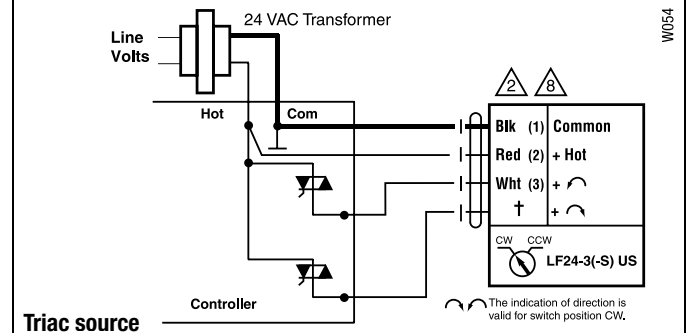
24 VAC Transformer

W054

Line Volts

Hot

Com

2 8

Blk (1) Common

Red (2) + Hot

Wht (3) + ↶

† + ↷

CW CCW

LF24-3(-S) US

Controller

The indication of direction is valid for switch position CW.

Triac source